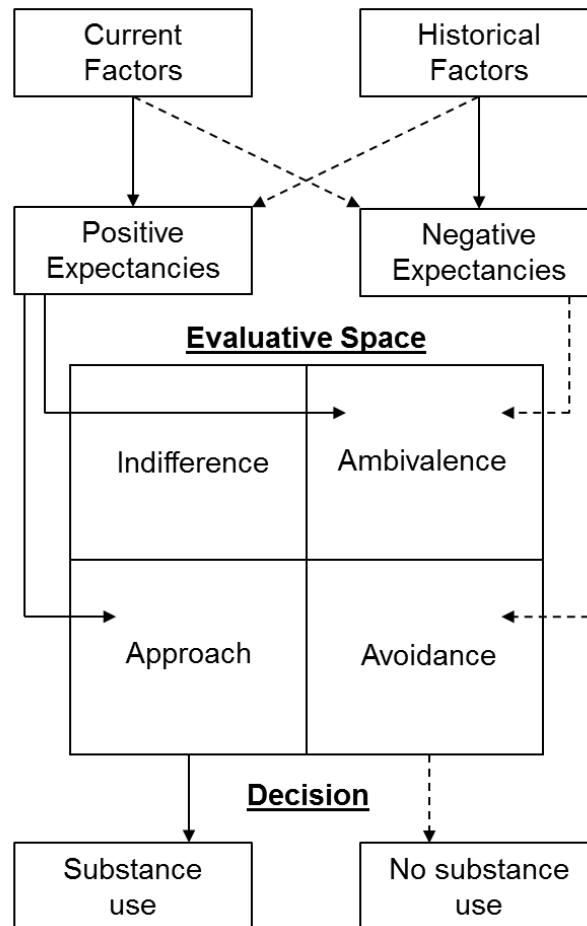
Current Factors

Historical Factors

Positive Expectancies

Negative Expectancies

Evaluative Space

| Indifference | Ambivalence |
|---|---|
| Approach | Avoidance |

Decision

Substance use

No substance use